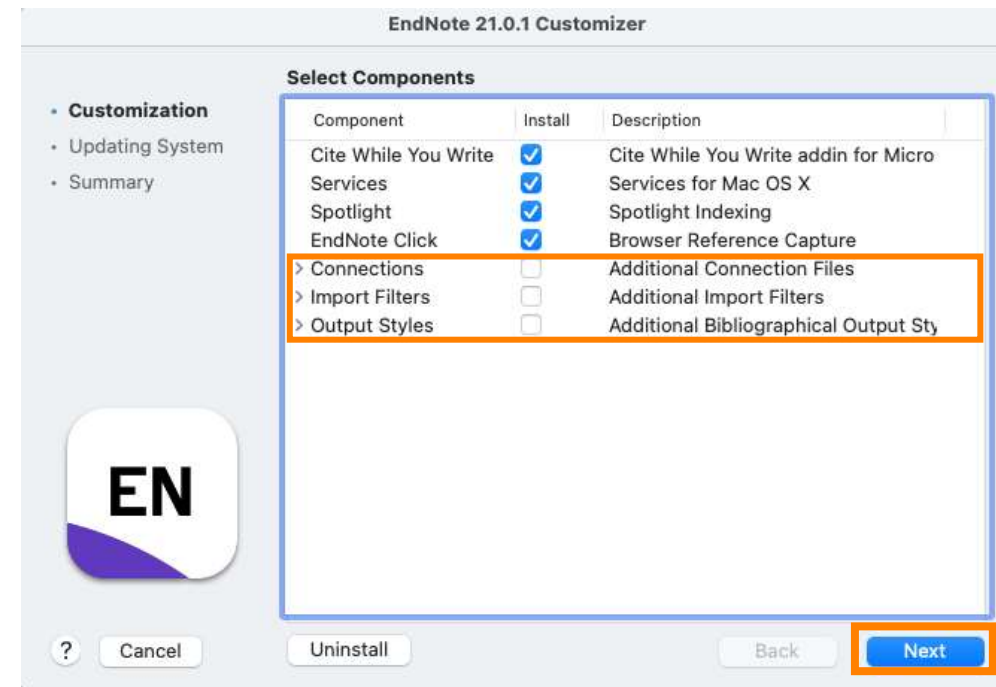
EndNote 21.0.1 Customizer

Select Components

• Customization
• Updating System
• Summary

| Component | Install | Description |
|---|---|---|
| Cite While You Write | ☑ | Cite While You Write addin for Micro |
| Services | ☑ | Services for Mac OS X |
| Spotlight | ☑ | Spotlight Indexing |
| EndNote Click | ☑ | Browser Reference Capture |
| > Connections | ☐ | Additional Connection Files |
| > Import Filters | ☐ | Additional Import Filters |
| > Output Styles | ☐ | Additional Bibliographical Output Sty |

EN

?
Cancel
Uninstall
Back
Next